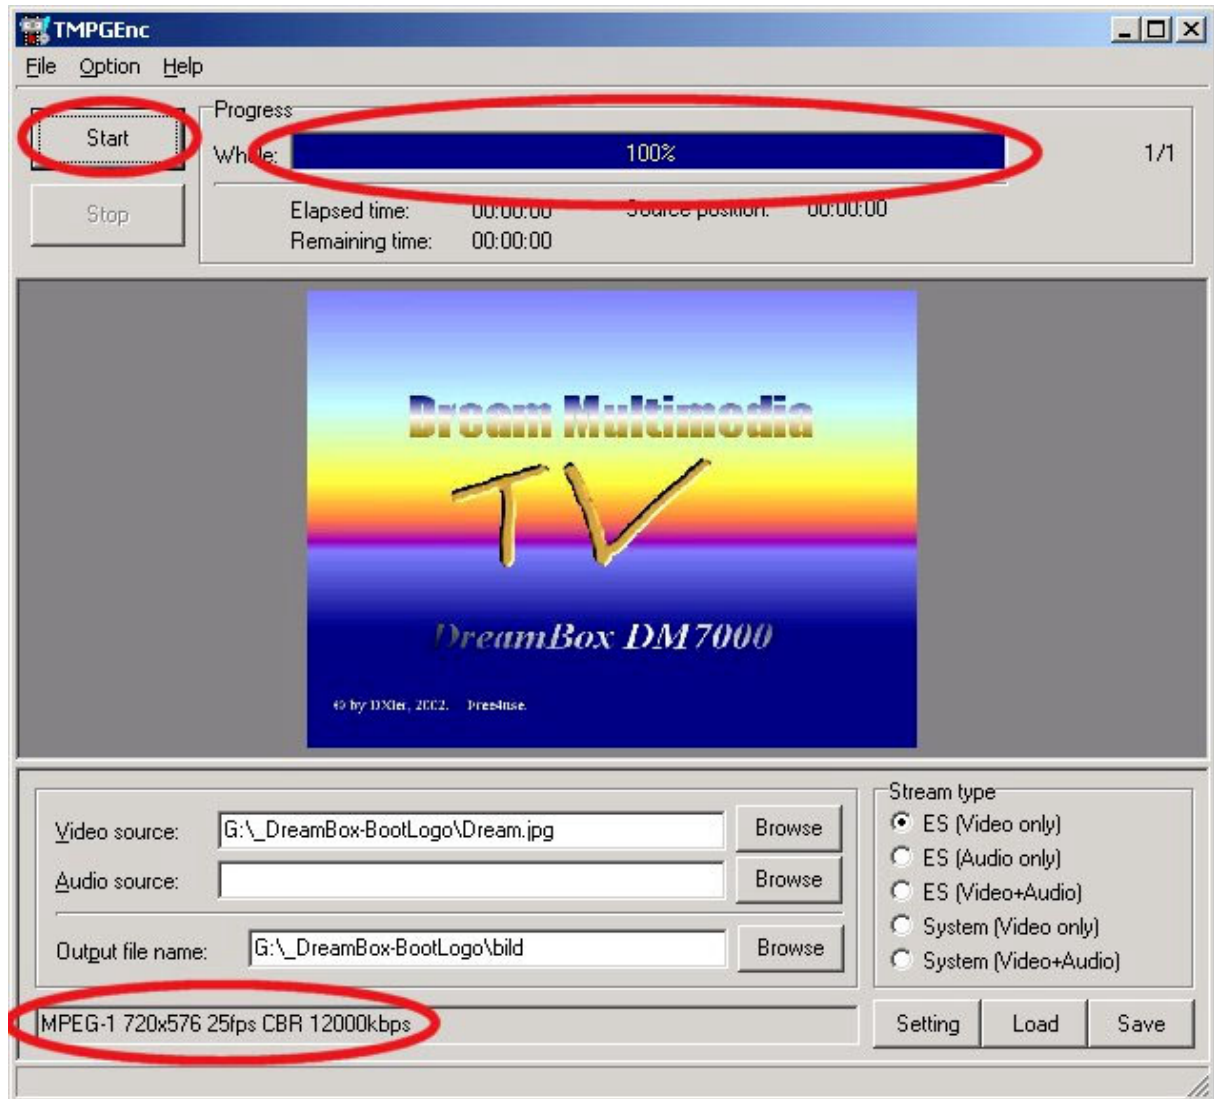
TMPGEnc

File Option Help

Start

Stop

Progress

Wh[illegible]le: 100% 1/1

Elapsed time: 00:00:00 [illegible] position: 00:00:00

Remaining time: 00:00:00

Dream Multimedia

TV

DreamBox DM7000

© by DXler, 2002. Free4use.

Video source: G:\_DreamBox-BootLogo\Dream.jpg Browse

Audio source: Browse

Output file name: G:\_DreamBox-BootLogo\bild Browse

Stream type
ES (Video only)
ES (Audio only)
ES (Video+Audio)
System (Video only)
System (Video+Audio)

MPEG-1 720x576 25fps CBR 12000kbps

Setting Load Save